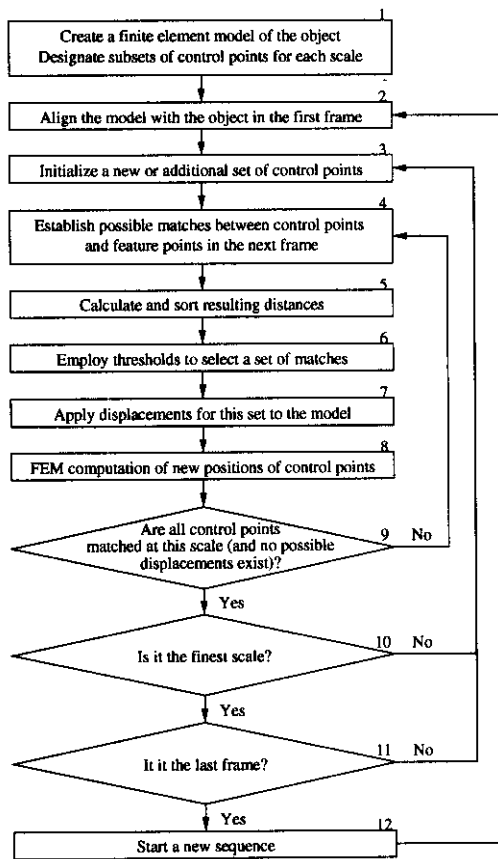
1
Create a finite element model of the object
Designate subsets of control points for each scale

2
Align the model with the object in the first frame

3
Initialize a new or additional set of control points

4
Establish possible matches between control points and feature points in the next frame

5
Calculate and sort resulting distances

6
Employ thresholds to select a set of matches

7
Apply displacements for this set to the model

8
FEM computation of new positions of control points

Are all control points matched at this scale (and no possible displacements exist)?
9 No

Yes

Is it the finest scale?
10 No

Yes

It it the last frame?
11 No

Yes

12
Start a new sequence